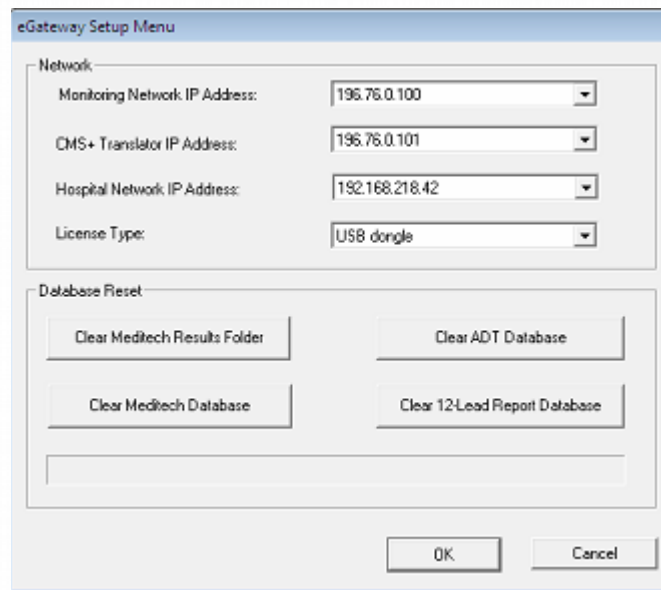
eGateway Setup Menu

Network

Monitoring Network IP Address: 196.76.0.100

CMS+ Translator IP Address: 196.76.0.101

Hospital Network IP Address: 192.168.218.42

License Type: USB dongle

Database Reset

Clear Meditech Results Folder

Clear ADT Database

Clear Meditech Database

Clear 12-Lead Report Database

OK

Cancel